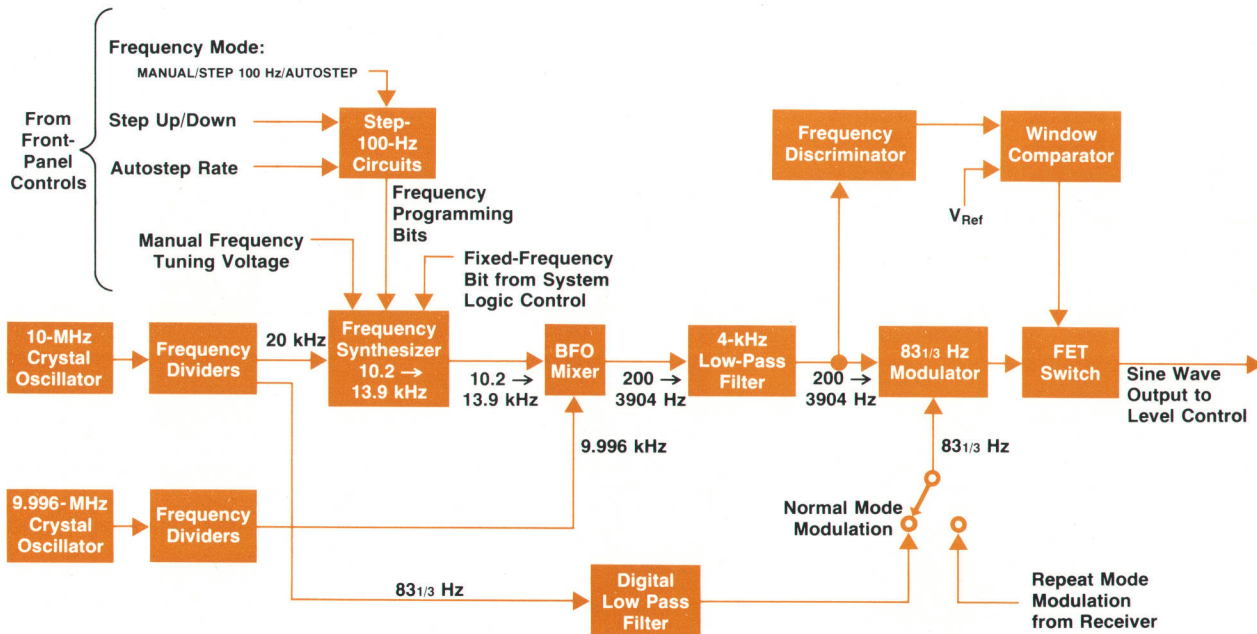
From Front-Panel Controls

Frequency Mode:
MANUAL/STEP 100 Hz/AUTOSTEP

Step Up/Down

Autostep Rate

Step-100-Hz Circuits

Frequency Programming Bits

Manual Frequency Tuning Voltage

Fixed-Frequency Bit from System Logic Control

Frequency Discriminator

Window Comparator

$V_{Ref}$

10-MHz Crystal Oscillator

Frequency Dividers

20 kHz

Frequency Synthesizer 10.2 → 13.9 kHz

10.2 → 13.9 kHz

BFO Mixer

200 → 3904 Hz

4-kHz Low-Pass Filter

200 → 3904 Hz

83$\frac{1}{3}$ Hz Modulator

FET Switch

Sine Wave Output to Level Control

9.996 kHz

83$\frac{1}{3}$ Hz

9.996-MHz Crystal Oscillator

Frequency Dividers

Normal Mode Modulation

83$\frac{1}{3}$ Hz

Digital Low Pass Filter

Repeat Mode Modulation from Receiver